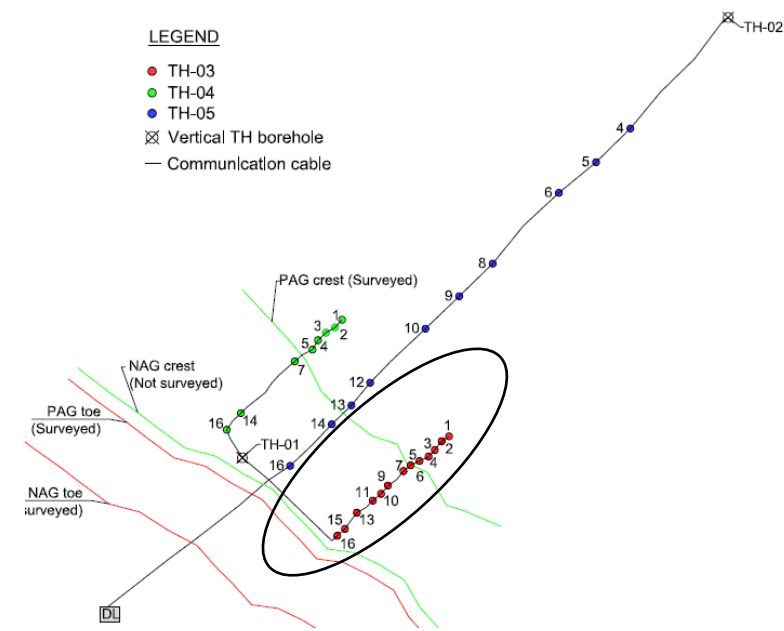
LEGEND

TH-03
TH-04
TH-05
Vertical TH borehole
Communication cable

TH-02

4
5
6
8
9
10
12
13
14
16

PAG crest (Surveyed)

1
3
2
5
4
7
16
14

NAG crest
(Not surveyed)

PAG toe
(Surveyed)

TH-01

NAG toe
surveyed)

1
3
2
5
4
7
6
9
11
10
15
13
16

DL